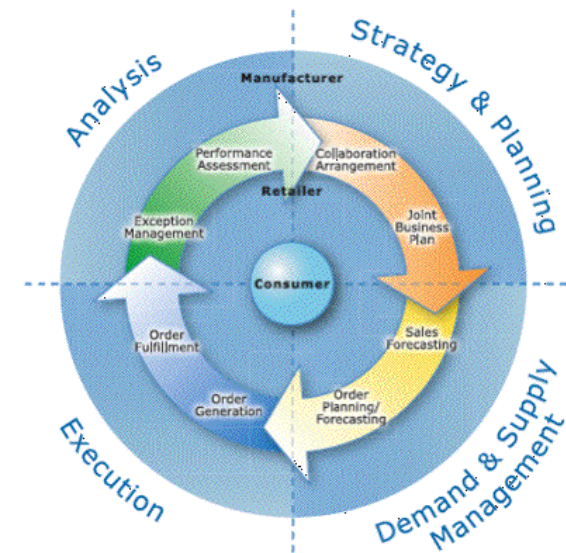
Analysis

Strategy & Planning

Manufacturer

Performance Assessment

Collaboration Arrangement

Retailer

Exception Management

Joint Business Plan

Consumer

Order Fulfillment

Sales Forecasting

Order Generation

Order Planning/ Forecasting

Execution

Demand & Supply Management